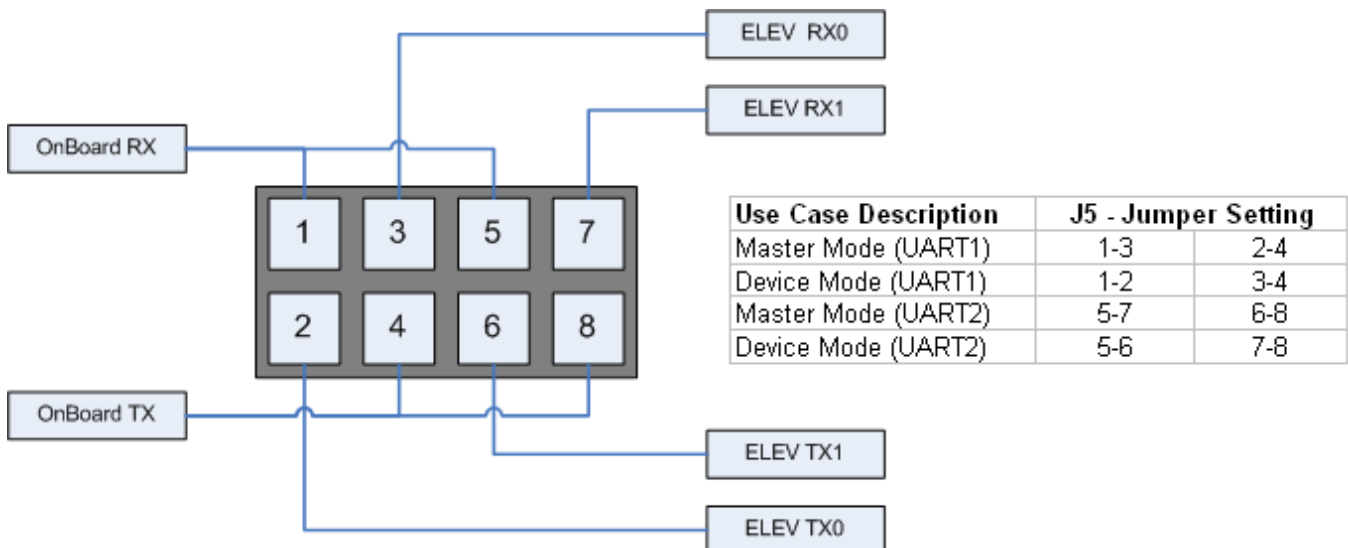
ELEV RX0

ELEV RX1

OnBoard RX

1
3
5
7
2
4
6
8

OnBoard TX

ELEV TX1

ELEV TX0

| Use Case Description | J5 - Jumper Setting | |
|---|---|---|
| Master Mode (UART1) | 1-3 | 2-4 |
| Device Mode (UART1) | 1-2 | 3-4 |
| Master Mode (UART2) | 5-7 | 6-8 |
| Device Mode (UART2) | 5-6 | 7-8 |